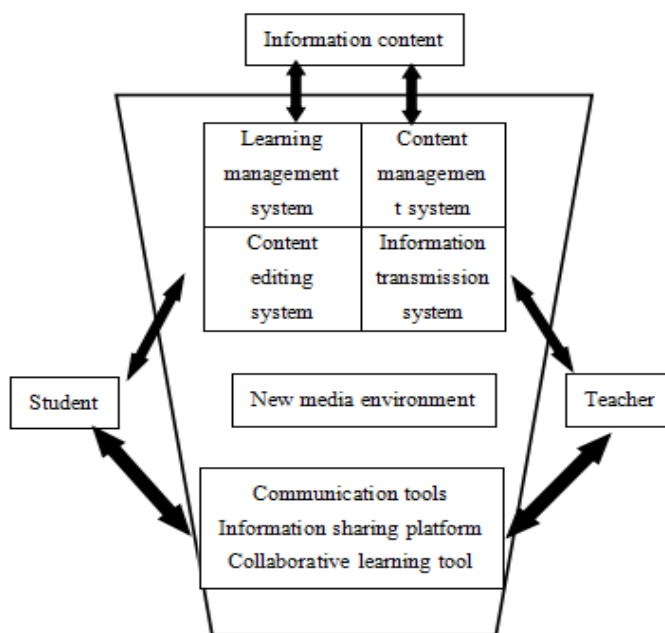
Information content

| Learning management system | Content managemen t system |
|---|---|
| Content editing system | Information transmission system |

Student

New media environment

Teacher

Communication tools
Information sharing platform
Collaborative learning tool